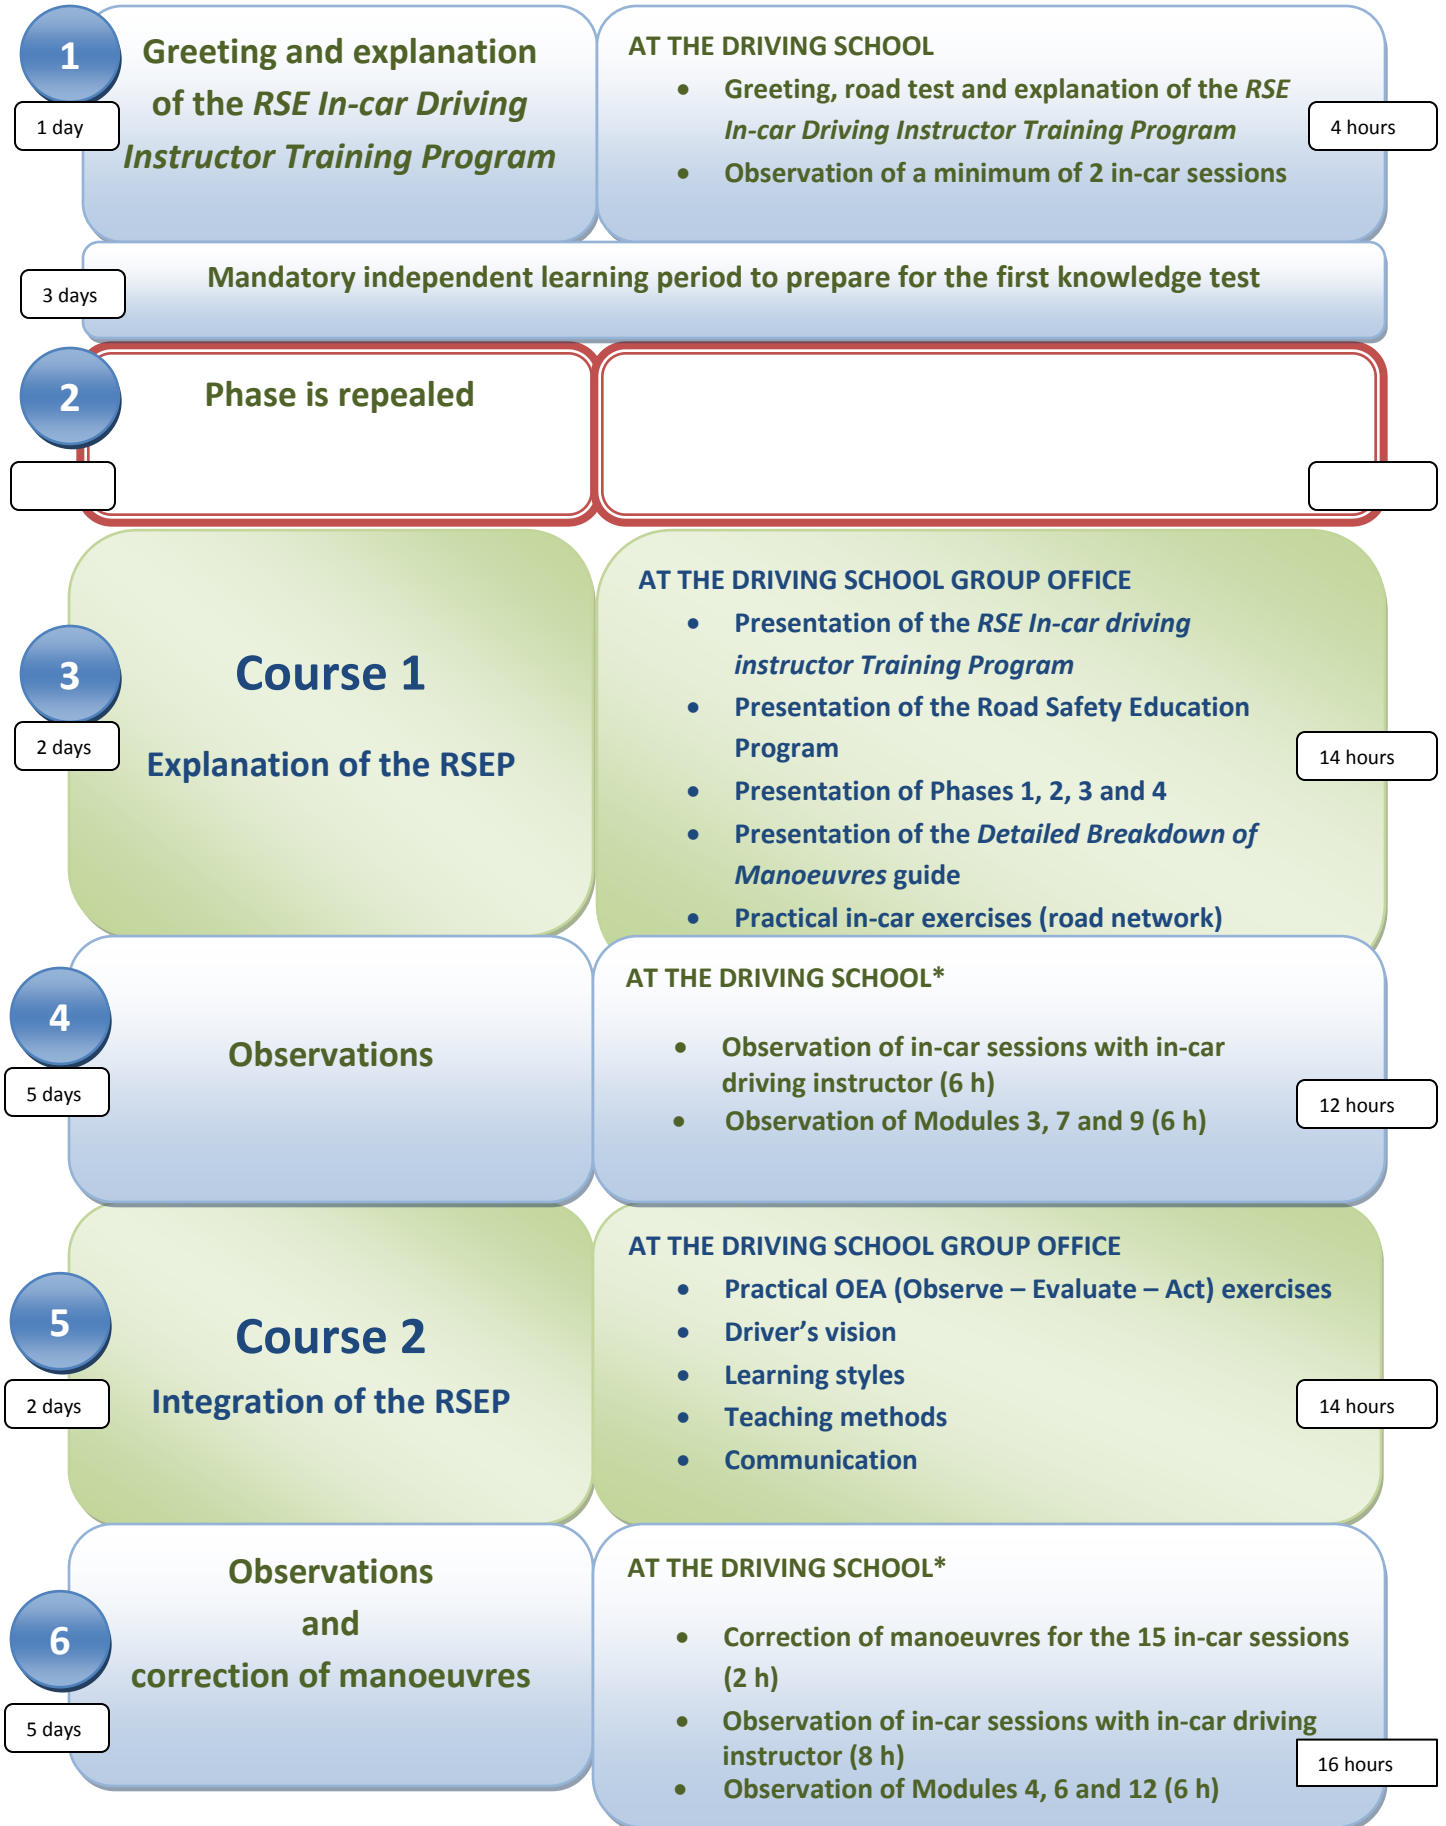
1

1 day

Greeting and explanation of the *RSE In-car Driving Instructor Training Program*

AT THE DRIVING SCHOOL

- Greeting, road test and explanation of the *RSE In-car Driving Instructor Training Program*
- Observation of a minimum of 2 in-car sessions

4 hours

3 days

Mandatory independent learning period to prepare for the first knowledge test

2

Phase is repealed

3

2 days

Course 1

Explanation of the RSEP

AT THE DRIVING SCHOOL GROUP OFFICE

- Presentation of the *RSE In-car driving instructor Training Program*
- Presentation of the Road Safety Education Program
- Presentation of Phases 1, 2, 3 and 4
- Presentation of the *Detailed Breakdown of Manoeuvres* guide
- Practical in-car exercises (road network)

14 hours

4

5 days

Observations

AT THE DRIVING SCHOOL*

- Observation of in-car sessions with in-car driving instructor (6 h)
- Observation of Modules 3, 7 and 9 (6 h)

12 hours

5

2 days

Course 2

Integration of the RSEP

AT THE DRIVING SCHOOL GROUP OFFICE

- Practical OEA (Observe – Evaluate – Act) exercises
- Driver’s vision
- Learning styles
- Teaching methods
- Communication

14 hours

6

5 days

Observations and correction of manoeuvres

AT THE DRIVING SCHOOL*

- Correction of manoeuvres for the 15 in-car sessions (2 h)
- Observation of in-car sessions with in-car driving instructor (8 h)
- Observation of Modules 4, 6 and 12 (6 h)

16 hours